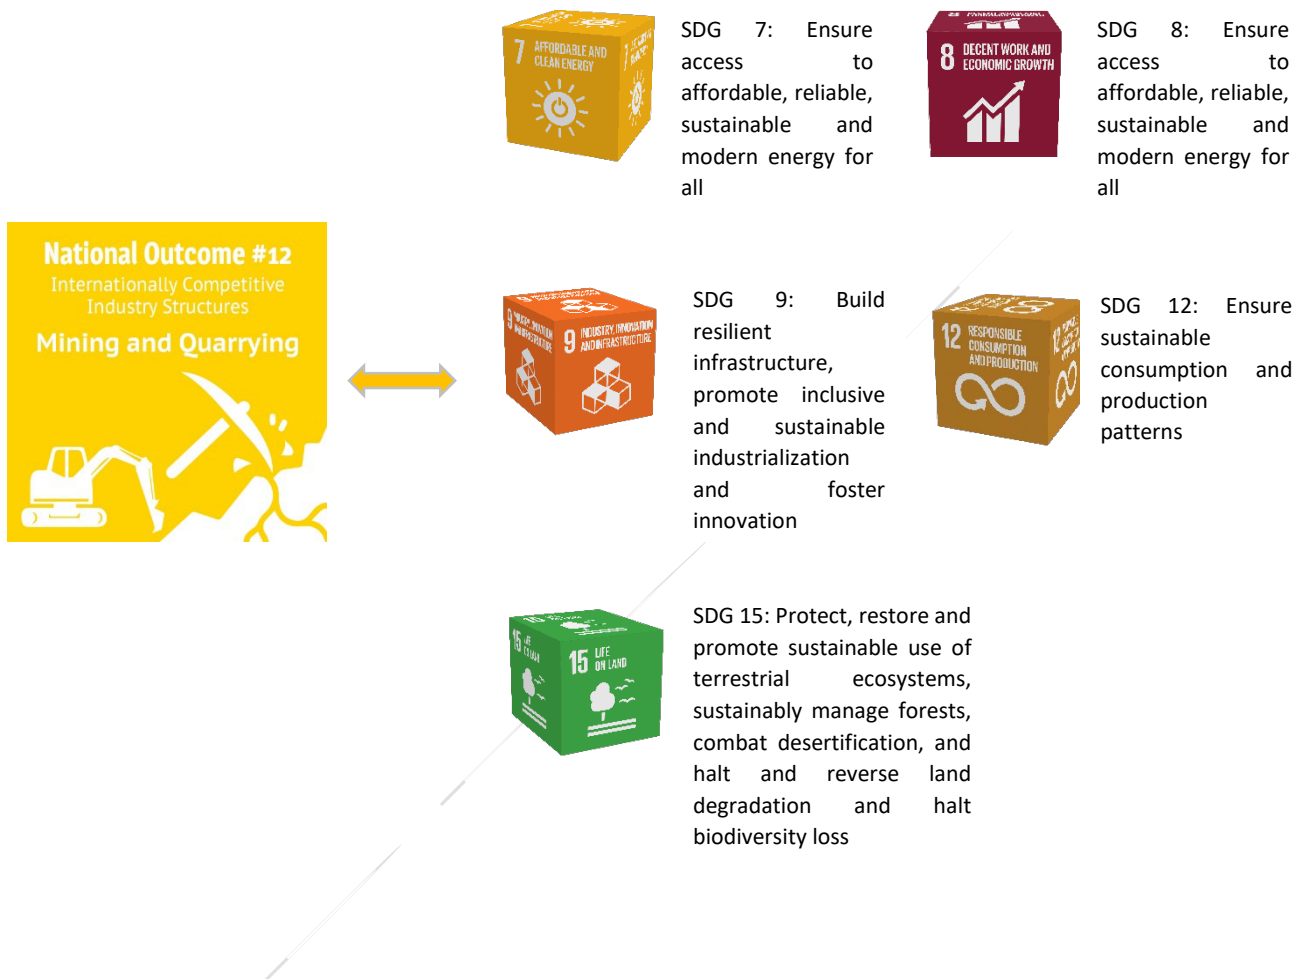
National Outcome #12
Internationally Competitive Industry Structures
Mining and Quarrying

7 AFFORDABLE AND CLEAN ENERGY

SDG 7: Ensure access to affordable, reliable, sustainable and modern energy for all

8 DECENT WORK AND ECONOMIC GROWTH

SDG 8: Ensure access to affordable, reliable, sustainable and modern energy for all

9 INDUSTRY, INNOVATION AND INFRASTRUCTURE

SDG 9: Build resilient infrastructure, promote inclusive and sustainable industrialization and foster innovation

12 RESPONSIBLE CONSUMPTION AND PRODUCTION

SDG 12: Ensure sustainable consumption and production patterns

15 LIFE ON LAND

SDG 15: Protect, restore and promote sustainable use of terrestrial ecosystems, sustainably manage forests, combat desertification, and halt and reverse land degradation and halt biodiversity loss